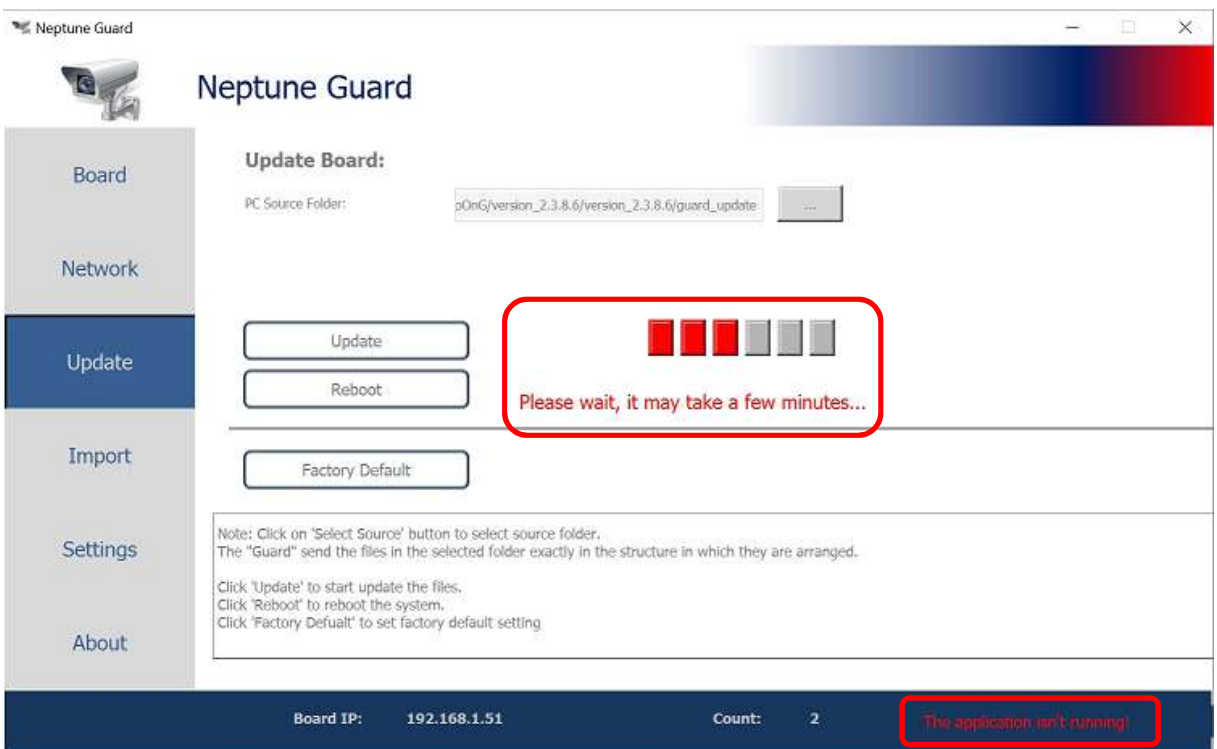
Neptune Guard

Neptune Guard

Board

Network

Update

Import

Settings

About

Update Board:

PC Source Folder: pOnG/version_2.3.8.6/version_2.3.8.6/guard_update ...

Update

Reboot

Please wait, it may take a few minutes...

Factory Default

Note: Click on 'Select Source' button to select source folder.
The "Guard" send the files in the selected folder exactly in the structure in which they are arranged.

Click 'Update' to start update the files.
Click 'Reboot' to reboot the system.
Click 'Factory Defualt' to set factory default setting

Board IP: 192.168.1.51 Count: 2 The application isn't running!